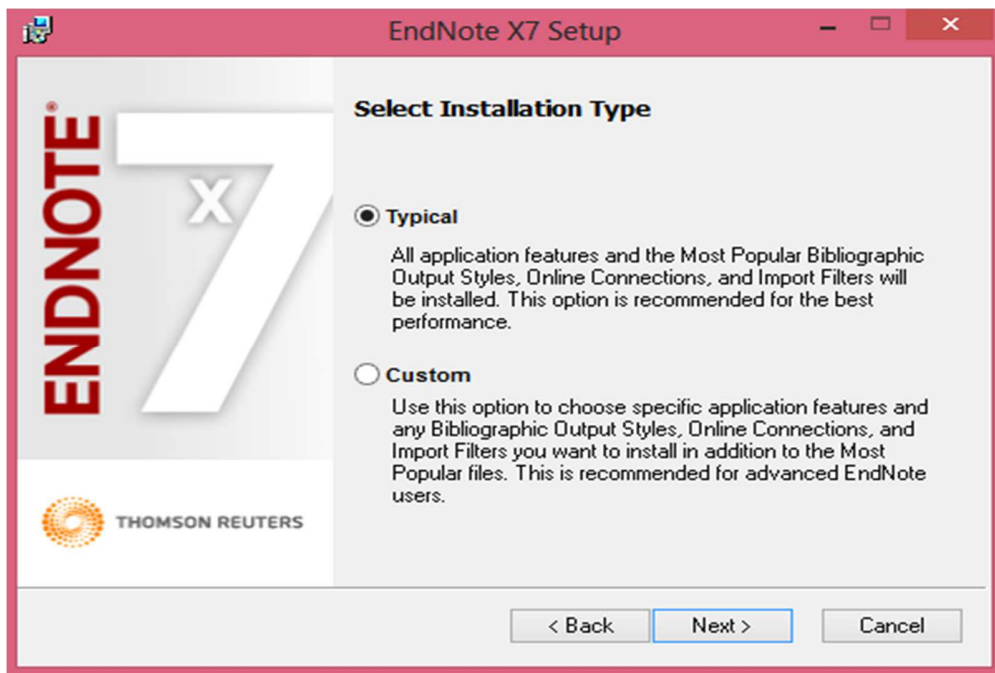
EndNote X7 Setup

ENDNOTE®
X7

THOMSON REUTERS

Select Installation Type

Typical

All application features and the Most Popular Bibliographic Output Styles, Online Connections, and Import Filters will be installed. This option is recommended for the best performance.

Custom

Use this option to choose specific application features and any Bibliographic Output Styles, Online Connections, and Import Filters you want to install in addition to the Most Popular files. This is recommended for advanced EndNote users.

< Back
Next >
Cancel